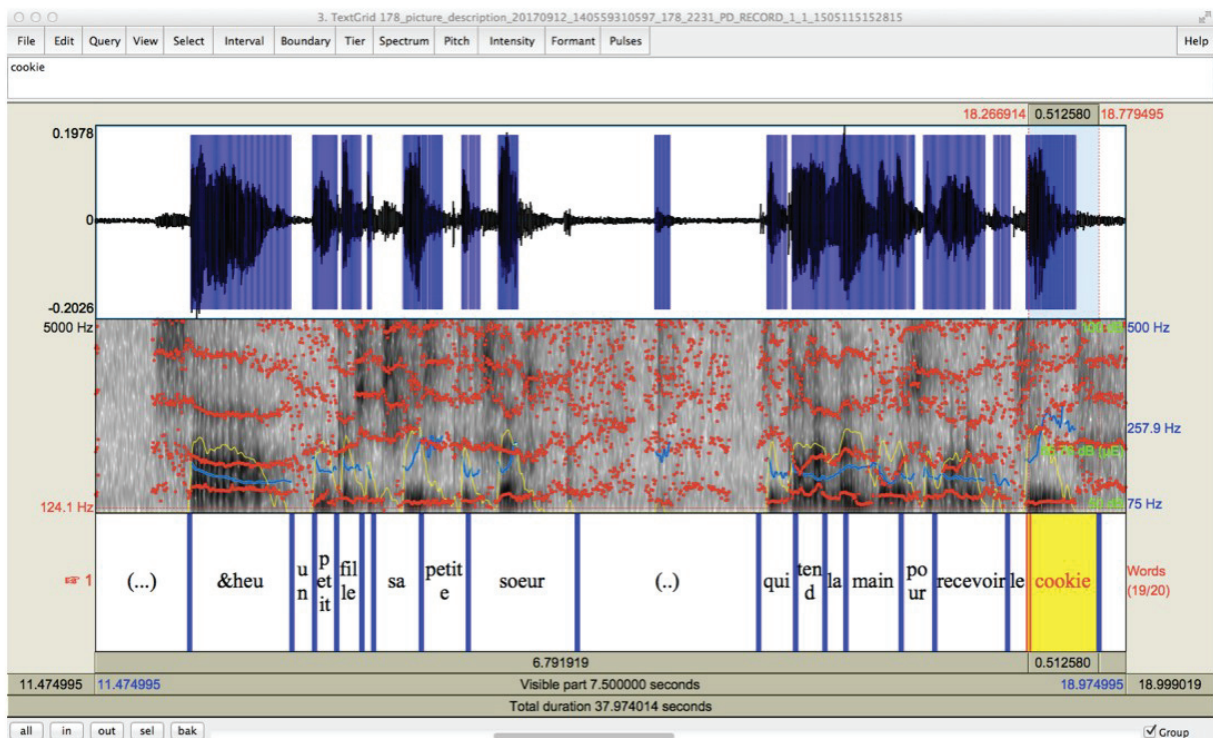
3. TextGrid 178_picture_description_20170912_140559310597_178_2231_PD_RECORD_1_1_1505115152815

File Edit Query View Select Interval Boundary Tier Spectrum Pitch Intensity Formant Pulses Help

cookie

18.266914 0.512580 18.779495

0.1978

0

-0.2026

5000 Hz

124.1 Hz

100 dB 500 Hz

257.9 Hz

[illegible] dB (uE)

50 dB 75 Hz

1

(...) &heu u n p et it fil le sa petit e soeur (..) qui ten d la main po ur recevoir le cookie

Words (19/20)

6.791919

0.512580

11.474995 11.474995 Visible part 7.500000 seconds 18.974995 18.999019

Total duration 37.974014 seconds

all in out sel bak

Group